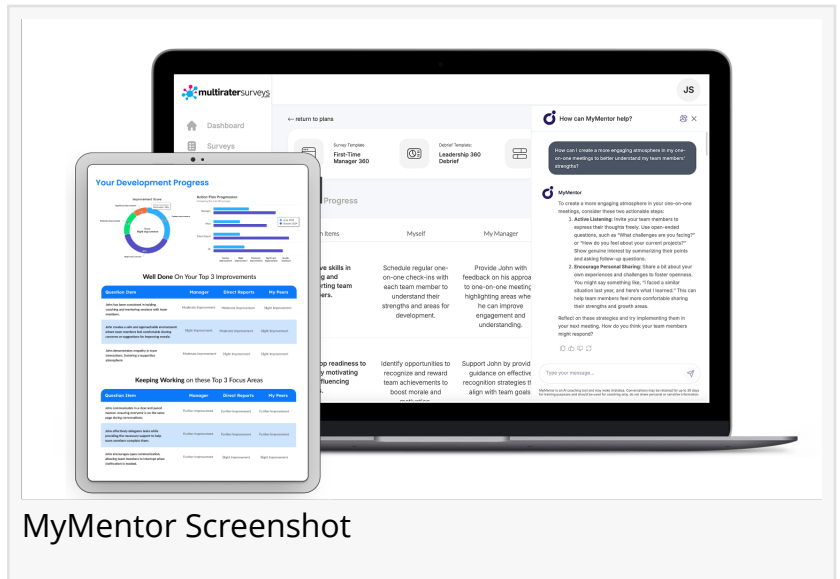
multiratersurveys

JS

Dashboard

Surveys

← return to plans

Survey Template: First-Time Manager 360

Debrief Template: Leadership 360 Debrief

Progress

Myself

My Manager

ve skills in g and rting team ers.

Schedule regular one-on-one check-ins with each team member to understand their strengths and areas for development.

Provide John with feedback on his approa to one-on-one meeting highlighting areas whe he can improve engagement and understanding.

op readiness to y motivating fluencing

Identify opportunities to recognize and reward team achievements to boost morale and

Support John by provid guidance on effective recognition strategies th align with team goals

How can MyMentor help?

How can I create a more engaging atmosphere in my one-on-one meetings to better understand my team members' strengths?

MyMentor

To create a more engaging atmosphere in your one-on-one meetings, consider these two actionable steps:

1. Active Listening: Invite your team members to express their thoughts freely. Use open-ended questions, such as "What challenges are you facing?" or "How do you feel about your current projects?" Show genuine interest by summarizing their points and asking follow-up questions.

2. Encourage Personal Sharing: Share a bit about your own experiences and challenges to foster openness. You might say something like, "I faced a similar situation last year, and here's what I learned." This can help team members feel more comfortable sharing their strengths and growth areas.

Reflect on these strategies and try implementing them in your next meeting. How do you think your team members might respond?

Type your message...

Your Development Progress

Improvement Score

Action Plan Progression

Well Done On Your Top 3 Improvements

| Question Item | Manager | Direct Reports | My Peers |
|---|---|---|---|
| John has been consistent in holding coaching and mentoring sessions with team members. | Moderate Improvement | Moderate Improvement | Slight Improvement |
| John creates a safe and approachable environment where team members feel comfortable raising concerns or suggestions for improving results. | Slight Improvement | Moderate Improvement | Slight Improvement |
| John demonstrates empathy in tense interactions, fostering a supportive atmosphere. | Moderate Improvement | Slight Improvement | Slight Improvement |

Keeping Working on these Top 3 Focus Areas

| Question Item | Manager | Direct Reports | My Peers |
|---|---|---|---|
| John communicates in a clear and paced manner, ensuring everyone is on the same page during conversations. | Further Improvement | Further Improvement | Further Improvement |
| John effectively delegates tasks while providing the necessary support to help team members complete them. | Further Improvement | Further Improvement | Further Improvement |
| John encourages open communication, allowing team members to interrupt when clarification is needed. | Further Improvement | Slight Improvement | Further Improvement |

MyMentor Screenshot